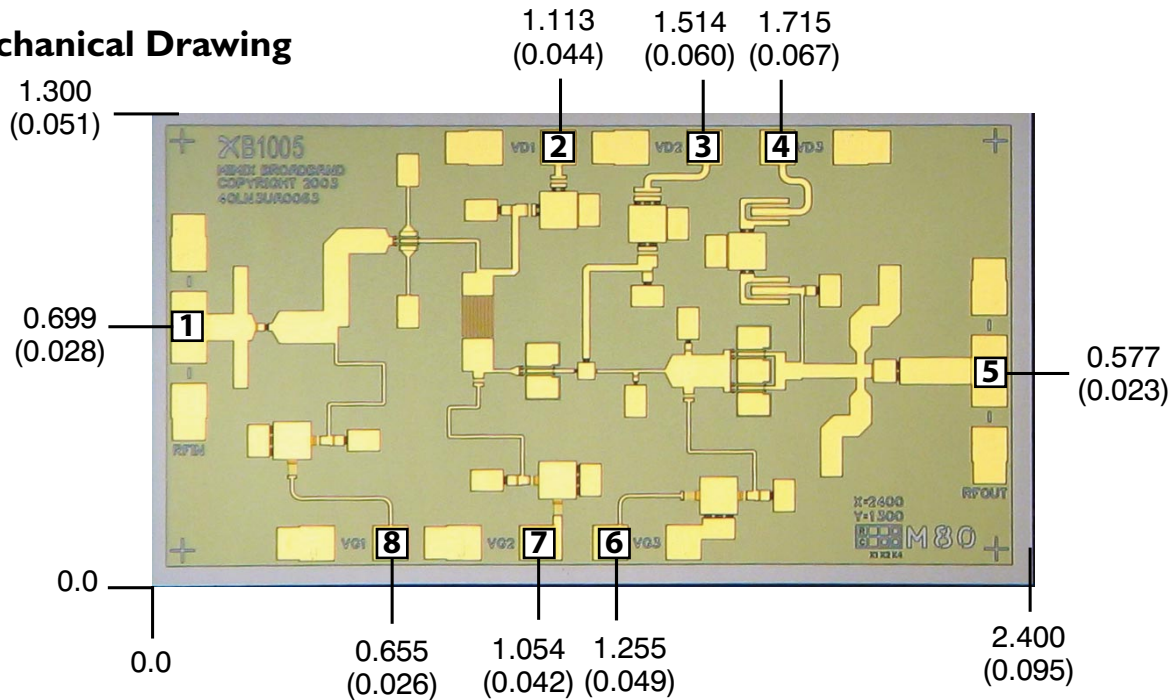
chanical Drawing

1.113 (0.044)
1.514 (0.060)
1.715 (0.067)

1.300 (0.051)

XB1005
MIMIX BROADBAND
COPYRIGHT 2003
40LM3UR0063

VD1 2
VD2 3
4 VD3

0.699 (0.028) 1

RFIN

5 0.577 (0.023)

RFOUT

X=2400
Y=1300
M80

VG1 8
VG2 7
6 VG3

0.0

0.0

0.655 (0.026)
1.054 (0.042)
1.255 (0.049)

2.400 (0.095)